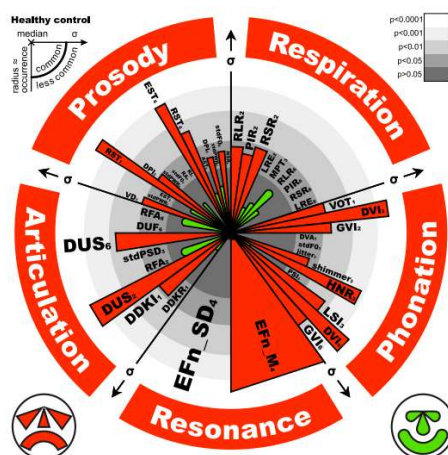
Healthy control
median
σ
common
less common
radius = occurence

p<0.0001
p<0.001
p<0.01
p<0.05
p>0.05

Prosody
Respiration
Phonation
Resonance
Articulation

σ
σ
σ
σ
σ

EST₁
RST₁
RST₂
DPI₁
RLR₁
PIR₁
RSR₂
LRE₁
MPT₁
RLR₂
PIR₂
RSR₁
LRE₂
VOT₁
DVI₁
GVI₂
DVA₁
stdF0₁
jitter₁
shimmer₁
HNR₁
LSI₃
DVI₂
GVI₁
EFn_M₄
EFn_SD₄
DDKR₁
DDKI₁
DUS₂
DUS₆
RFA₂
stdPSD₃
DUF₄
RFA₄
VD₁